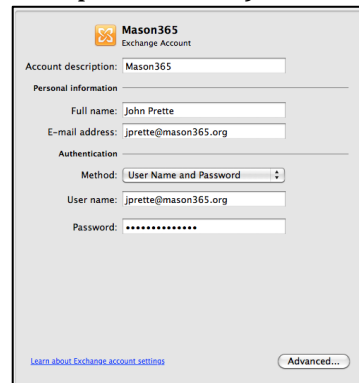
Mason365
Exchange Account

Account description: Mason365

Personal information

Full name: John Prette

E-mail address: jprette@mason365.org

Authentication

Method: User Name and Password

User name: jprette@mason365.org

Password: ••••••••••••••

Learn about Exchange account settings

Advanced...